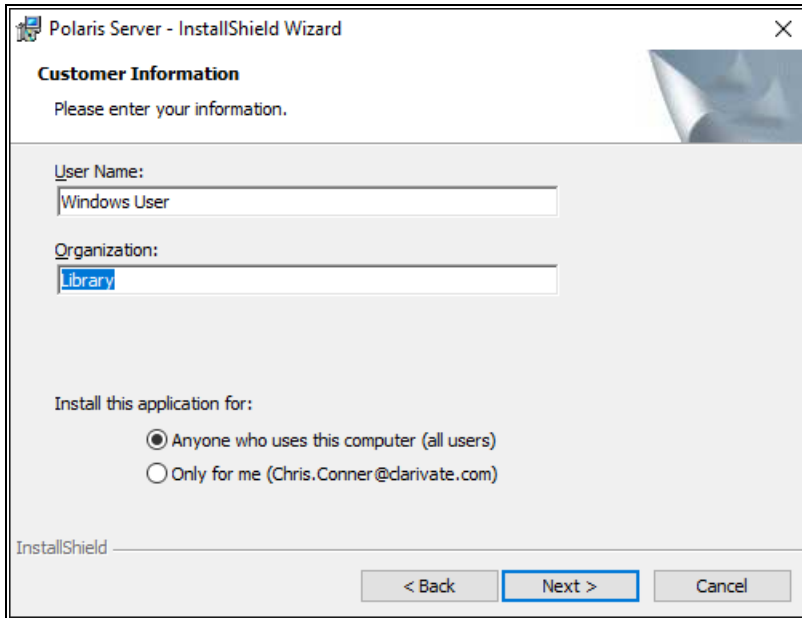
Polaris Server - InstallShield Wizard

×

**Customer Information**

Please enter your information.

User Name:

Windows User

Organization:

Library

Install this application for:

Anyone who uses this computer (all users)

Only for me (Chris.Conner@clarivate.com)

InstallShield

< Back

Next >

Cancel